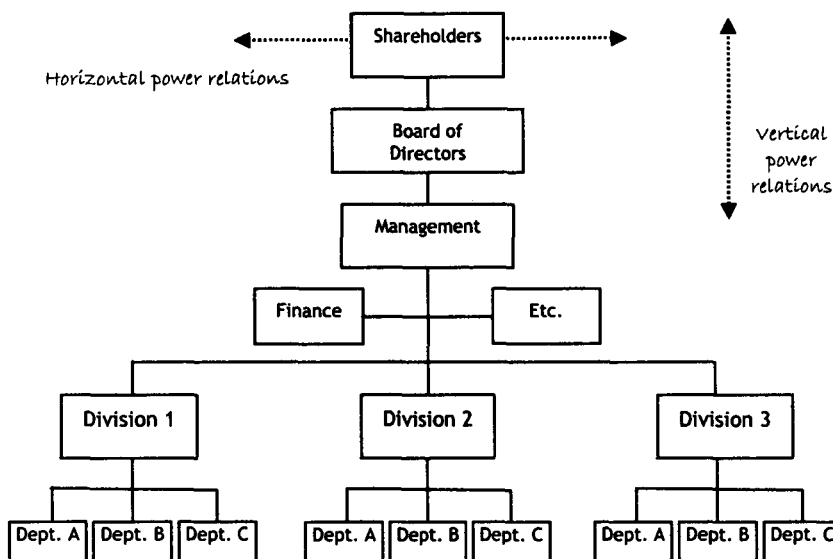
Shareholders

Horizontal power relations

Vertical power relations

Board of Directors

Management

Finance

Etc.

Division 1

Division 2

Division 3

Dept. A
Dept. B
Dept. C

Dept. A
Dept. B
Dept. C

Dept. A
Dept. B
Dept. C